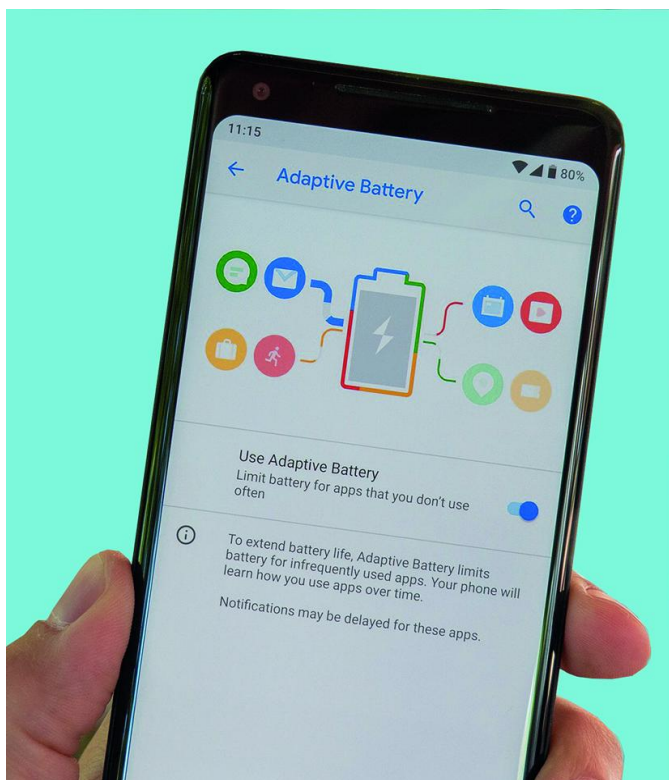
11:15

80%

Adaptive Battery

Use Adaptive Battery

Limit battery for apps that you don't use often

To extend battery life, Adaptive Battery limits battery for infrequently used apps. Your phone will learn how you use apps over time.

Notifications may be delayed for these apps.